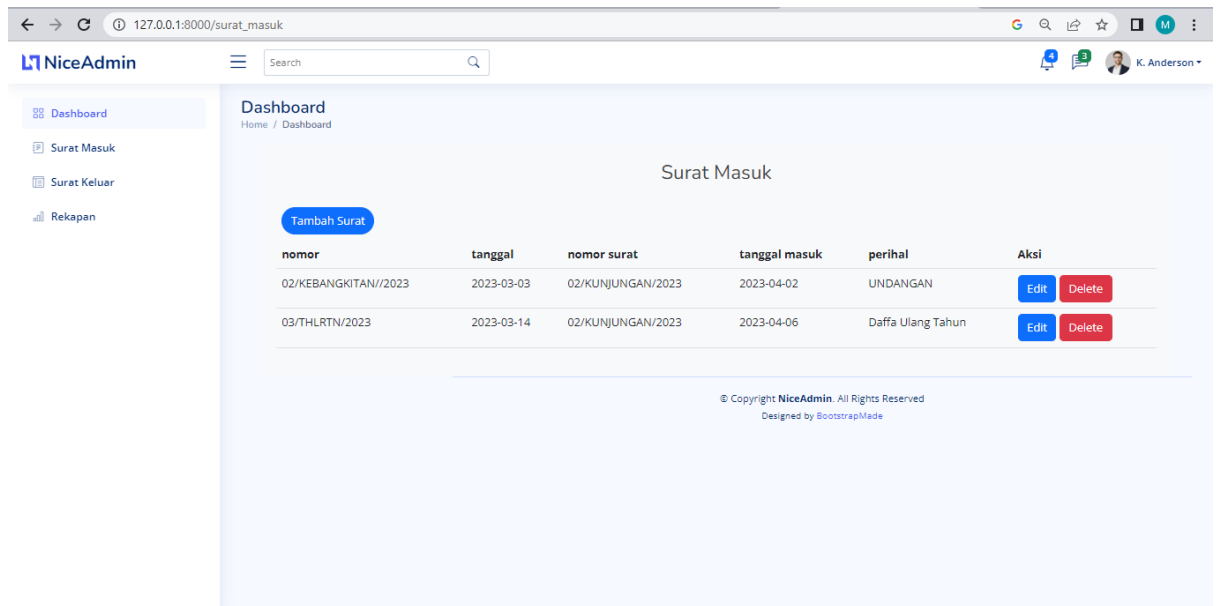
127.0.0.1:8000/surat_masuk

NiceAdmin

Search

4 3 K. Anderson

Dashboard

Surat Masuk

Surat Keluar

Rekapan

Dashboard
Home / Dashboard

Surat Masuk

Tambah Surat

| nomor | tanggal | nomor surat | tanggal masuk | perihal | Aksi |
|---|---|---|---|---|---|
| 02/KEBANGKITAN//2023 | 2023-03-03 | 02/KUNJUNGAN/2023 | 2023-04-02 | UNDANGAN | Edit Delete |
| 03/THLRTN/2023 | 2023-03-14 | 02/KUNJUNGAN/2023 | 2023-04-06 | Daffa Ulang Tahun | Edit Delete |

© Copyright NiceAdmin. All Rights Reserved
Designed by BootstrapMade